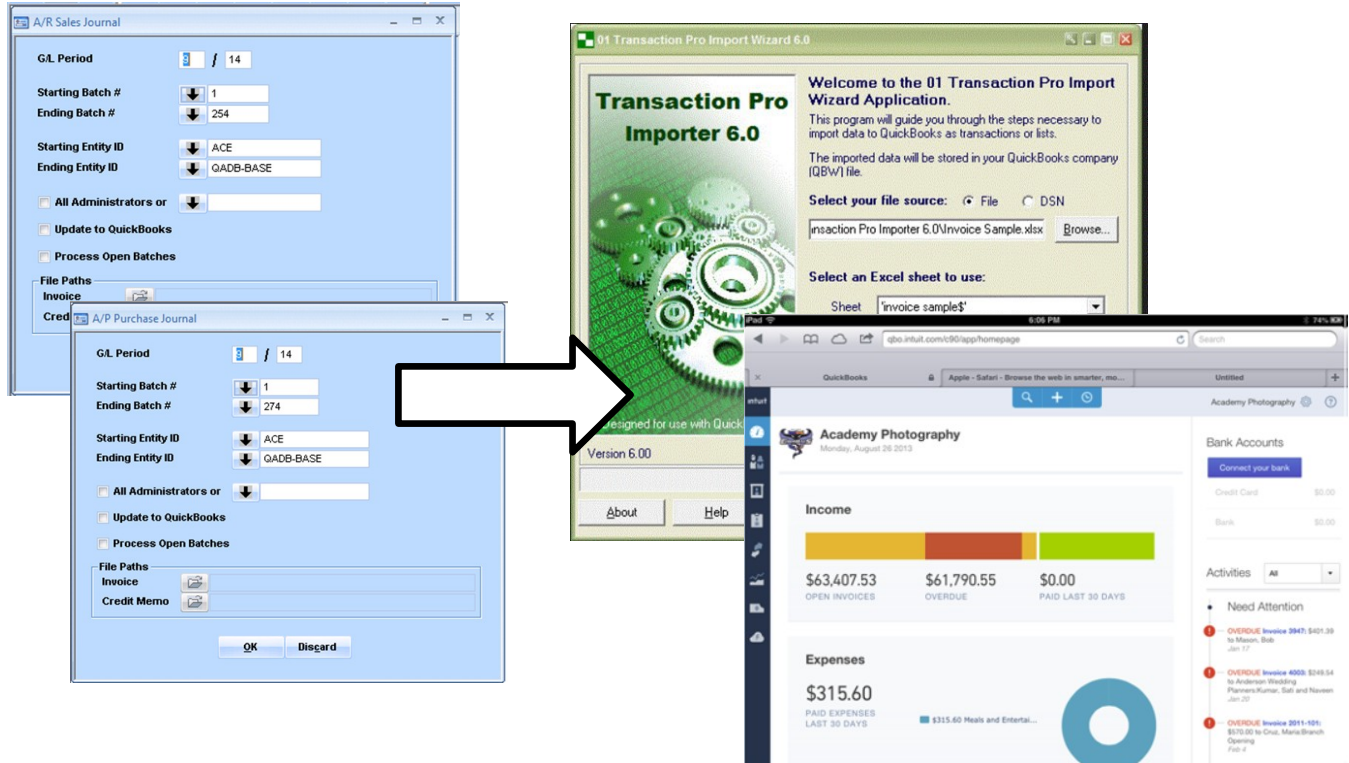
A/R Sales Journal

G/L Period 3 / 14

Starting Batch # 1
Ending Batch # 254

Starting Entity ID ACE
Ending Entity ID QADB-BASE

All Administrators or

Update to QuickBooks

Process Open Batches

File Paths
Invoice
Credi

A/P Purchase Journal

G/L Period 3 / 14

Starting Batch # 1
Ending Batch # 274

Starting Entity ID ACE
Ending Entity ID QADB-BASE

All Administrators or

Update to QuickBooks

Process Open Batches

File Paths
Invoice
Credit Memo

OK Discard

01 Transaction Pro Import Wizard 6.0

Transaction Pro Importer 6.0

Welcome to the 01 Transaction Pro Import Wizard Application.
This program will guide you through the steps necessary to import data to QuickBooks as transactions or lists.

The imported data will be stored in your QuickBooks company (QBW) file.

Select your file source: File DSN

insaction Pro Importer 6.0\Invoice Sample.xlsx Browse...

Select an Excel sheet to use:

Sheet 'invoice sample$'

esigned for use with Quick

Version 6.00

About Help

iPad 6:06 PM 74%

qbo.intuit.com/c90/app/homepage Search

QuickBooks Apple - Safari - Browse the web in smarter, mo... Untitled

intuit

Academy Photography

Academy Photography
Monday, August 26 2013

Income

$63,407.53 OPEN INVOICES
$61,790.55 OVERDUE
$0.00 PAID LAST 30 DAYS

Expenses

$315.60
PAID EXPENSES LAST 30 DAYS

$315.60 Meals and Entertai...

Bank Accounts

Connect your bank

Credit Card $0.00

Bank $0.00

Activities All

Need Attention

OVERDUE Invoice 3947: $401.39 to Mason, Bob Jan 17

OVERDUE Invoice 4003: $249.54 to Anderson Wedding Planners:Kumar, Sati and Naveen Jan 20

OVERDUE Invoice 2011-101: $570.00 to Cruz, Maria:Branch Opening Feb 4